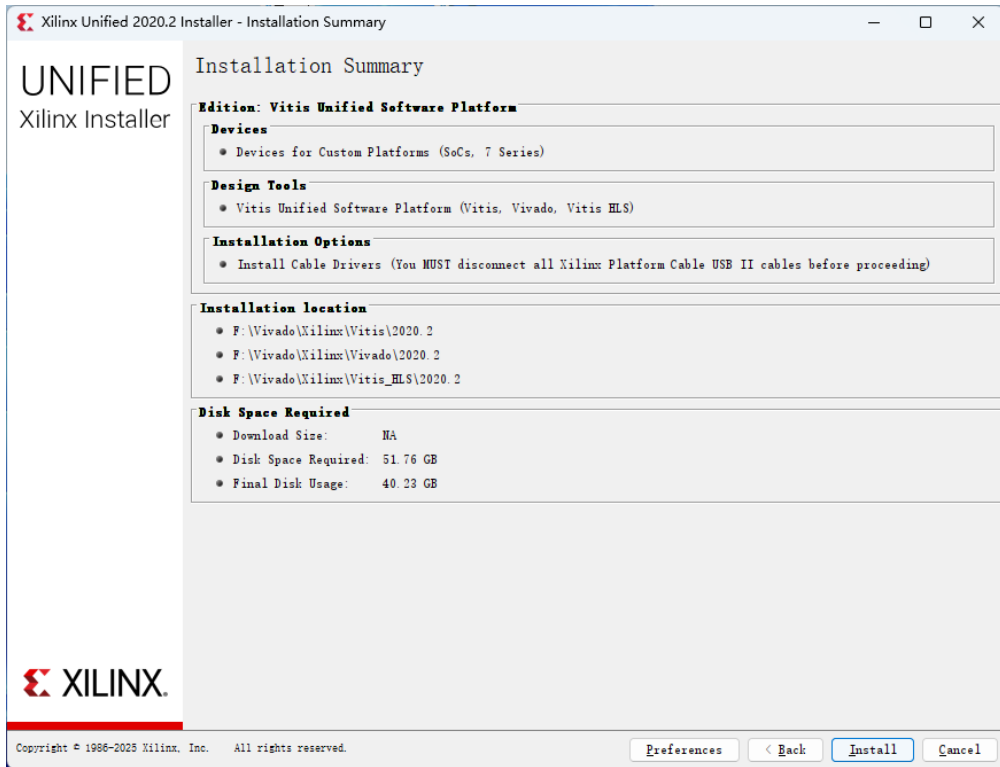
Xilinx Unified 2020.2 Installer - Installation Summary

UNIFIED
Xilinx Installer

Installation Summary

Edition: Vitis Unified Software Platform

Devices
• Devices for Custom Platforms (SoCs, 7 Series)

Design Tools
• Vitis Unified Software Platform (Vitis, Vivado, Vitis HLS)

Installation Options
• Install Cable Drivers (You MUST disconnect all Xilinx Platform Cable USB II cables before proceeding)

Installation location
• F:\Vivado\Xilinx\Vitis\2020.2
• F:\Vivado\Xilinx\Vivado\2020.2
• F:\Vivado\Xilinx\Vitis_HLS\2020.2

Disk Space Required
• Download Size: NA
• Disk Space Required: 51.76 GB
• Final Disk Usage: 40.23 GB

XILINX.

Copyright © 1986-2025 Xilinx, Inc. All rights reserved.

Preferences
< Back
Install
Cancel